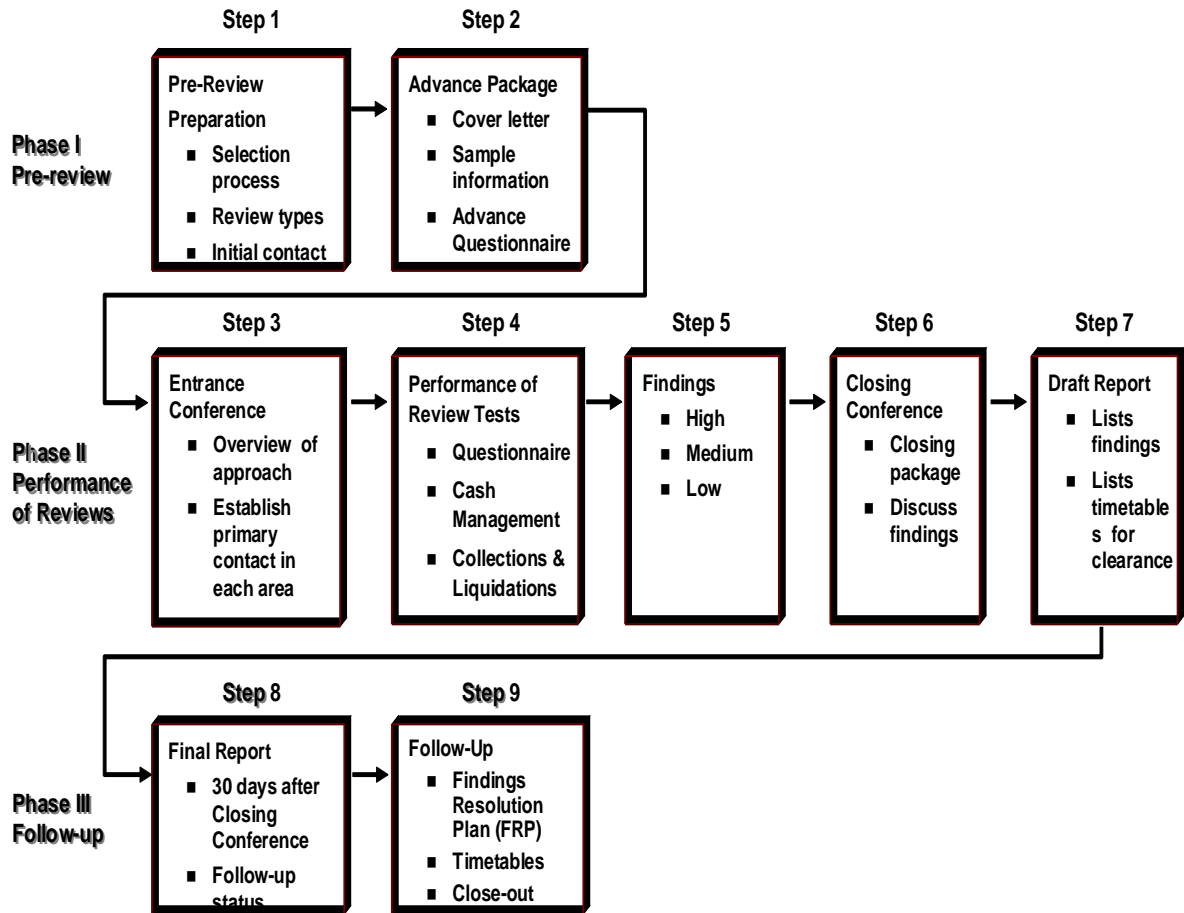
Phase I
Pre-review

Step 1

Pre-Review Preparation
- Selection process
- Review types
- Initial contact

Step 2

Advance Package
- Cover letter
- Sample information
- Advance Questionnaire

Phase II
Performance of Reviews

Step 3

Entrance Conference
- Overview of approach
- Establish primary contact in each area

Step 4

Performance of Review Tests
- Questionnaire
- Cash Management
- Collections & Liquidations

Step 5

Findings
- High
- Medium
- Low

Step 6

Closing Conference
- Closing package
- Discuss findings

Step 7

Draft Report
- Lists findings
- Lists timetables for clearance

Phase III
Follow-up

Step 8

Final Report
- 30 days after Closing Conference
- Follow-up status

Step 9

Follow-Up
- Findings Resolution Plan (FRP)
- Timetables
- Close-out